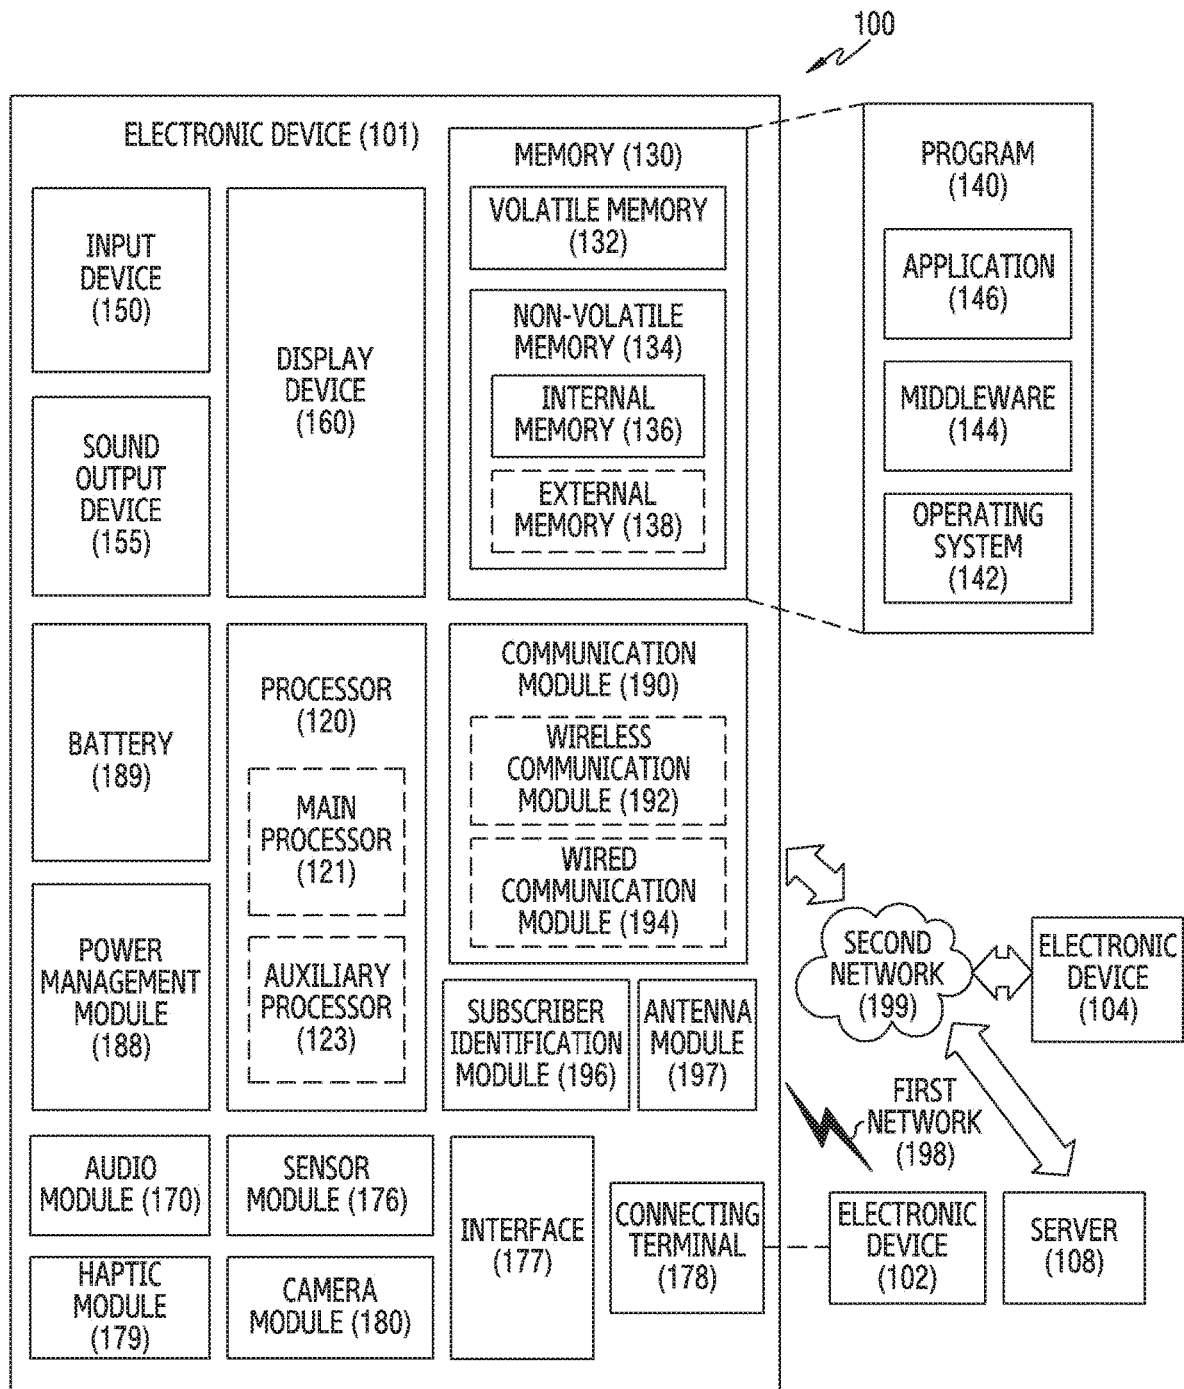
100

ELECTRONIC DEVICE (101)

INPUT DEVICE (150)

SOUND OUTPUT DEVICE (155)

DISPLAY DEVICE (160)

MEMORY (130)

VOLATILE MEMORY (132)

NON-VOLATILE MEMORY (134)

INTERNAL MEMORY (136)

EXTERNAL MEMORY (138)

PROGRAM (140)

APPLICATION (146)

MIDDLEWARE (144)

OPERATING SYSTEM (142)

BATTERY (189)

PROCESSOR (120)

MAIN PROCESSOR (121)

AUXILIARY PROCESSOR (123)

COMMUNICATION MODULE (190)

WIRELESS COMMUNICATION MODULE (192)

WIRED COMMUNICATION MODULE (194)

POWER MANAGEMENT MODULE (188)

SUBSCRIBER IDENTIFICATION MODULE (196)

ANTENNA MODULE (197)

SECOND NETWORK (199)

ELECTRONIC DEVICE (104)

FIRST NETWORK (198)

AUDIO MODULE (170)

SENSOR MODULE (176)

INTERFACE (177)

CONNECTING TERMINAL (178)

ELECTRONIC DEVICE (102)

SERVER (108)

HAPTIC MODULE (179)

CAMERA MODULE (180)